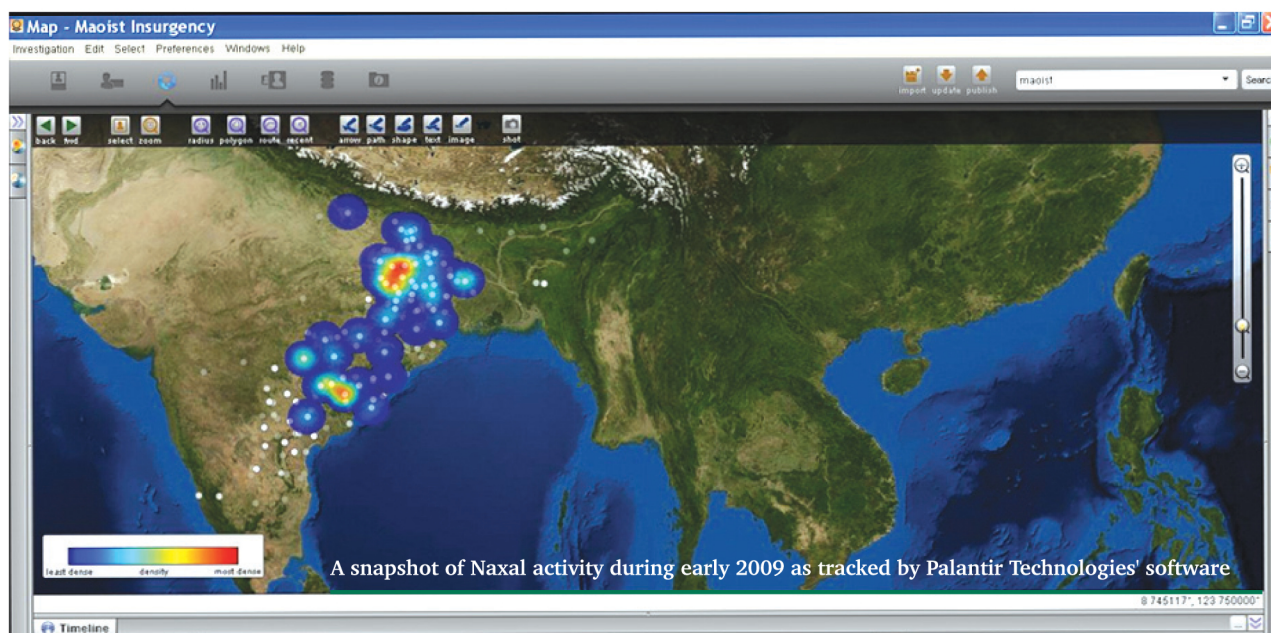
Map - Maoist Insurgency

Investigation Edit Select Preferences Windows Help

import update publish

maoist

Search

back fwd select zoom radius polygon route recent arrow path shape text image shot

least dense density most dense

A snapshot of Naxal activity during early 2009 as tracked by Palantir Technologies' software

8.745117°, 123.750000°

Timeline